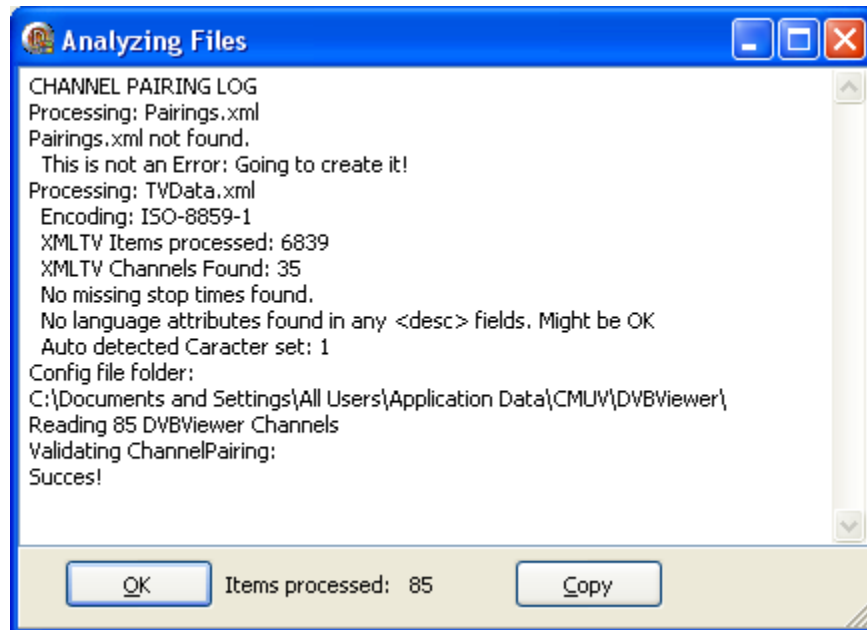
Analyzing Files

CHANNEL PAIRING LOG
Processing: Pairings.xml
Pairings.xml not found.
This is not an Error: Going to create it!
Processing: TVData.xml
Encoding: ISO-8859-1
XMLTV Items processed: 6839
XMLTV Channels Found: 35
No missing stop times found.
No language attributes found in any <desc> fields. Might be OK
Auto detected Caracter set: 1
Config file folder:
C:\Documents and Settings\All Users\Application Data\CMUV\DVBViewer\
Reading 85 DVBViewer Channels
Validating ChannelPairing:
Succes!

OK Items processed: 85 Copy